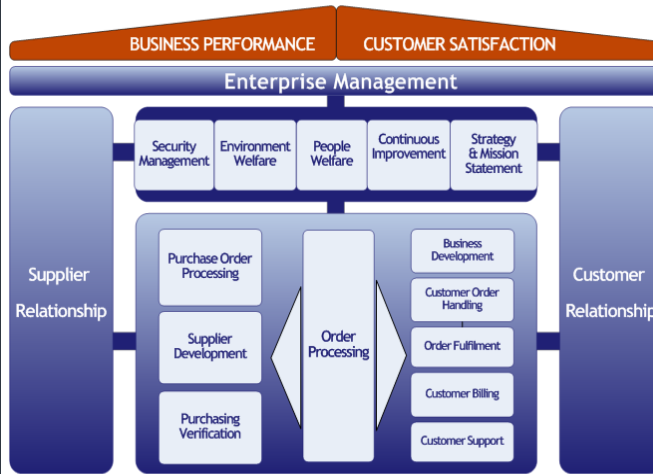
BUSINESS PERFORMANCE

CUSTOMER SATISFACTION

Enterprise Management

Supplier Relationship

Security Management

Environment Welfare

People Welfare

Continuous Improvement

Strategy & Mission Statement

Customer Relationship

Purchase Order Processing

Supplier Development

Purchasing Verification

Order Processing

Business Development

Customer Order Handling

Order Fulfilment

Customer Billing

Customer Support